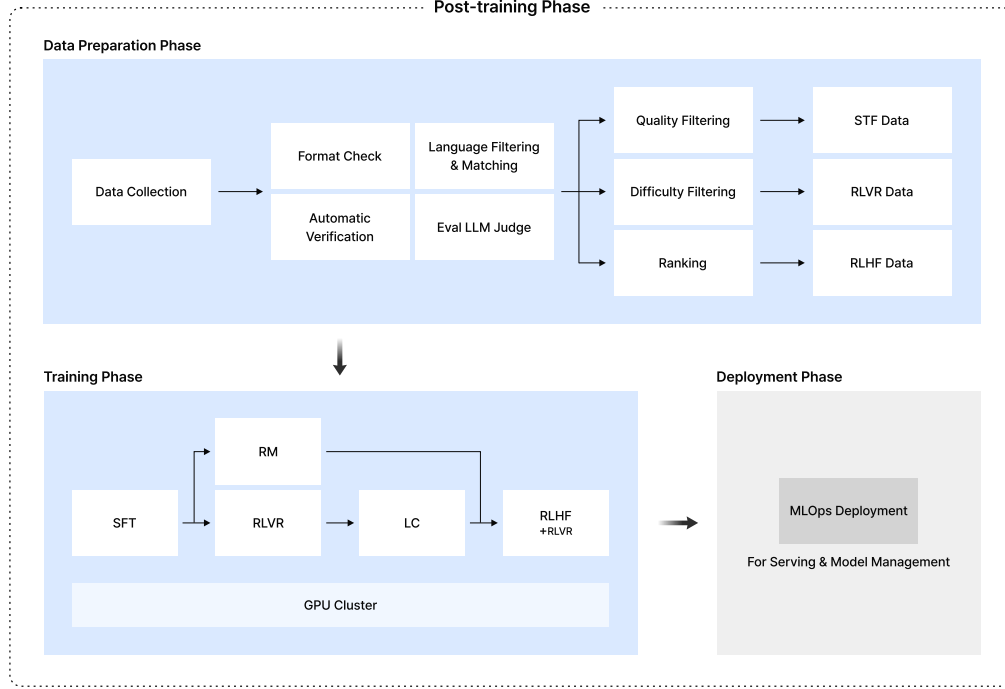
Post-training Phase

Data Preparation Phase

Data Collection

Format Check

Language Filtering & Matching

Automatic Verification

Eval LLM Judge

Quality Filtering

Difficulty Filtering

Ranking

STF Data

RLVR Data

RLHF Data

Training Phase

RM

SFT

RLVR

LC

RLHF +RLVR

GPU Cluster

Deployment Phase

MLOps Deployment

For Serving & Model Management